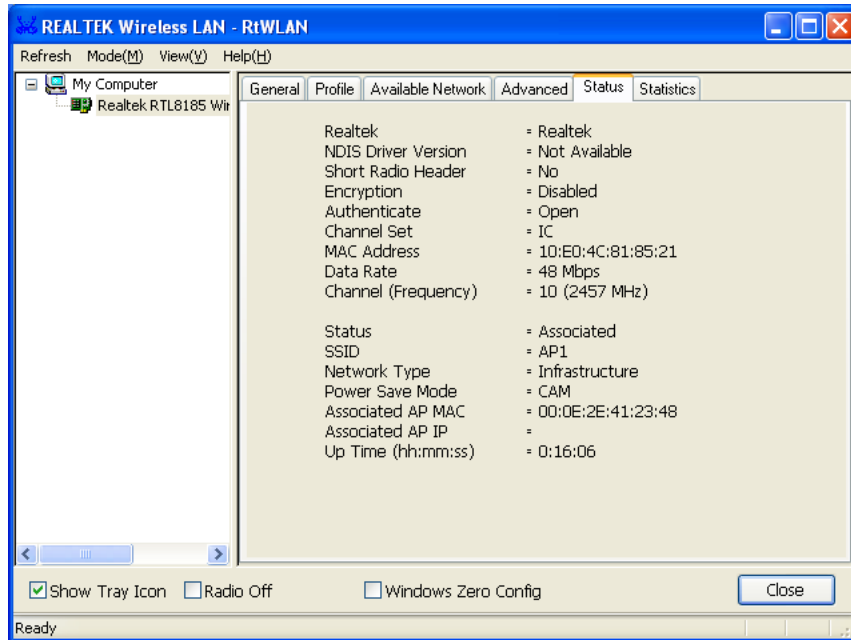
REALTEK Wireless LAN - RtWLAN

Refresh Mode(M) View(V) Help(H)

My Computer
Realtek RTL8185 Wir

General | Profile | Available Network | Advanced | Status | Statistics

| | |
|---|---|
| Realtek | = Realtek |
| NDIS Driver Version | = Not Available |
| Short Radio Header | = No |
| Encryption | = Disabled |
| Authenticate | = Open |
| Channel Set | = IC |
| MAC Address | = 10:E0:4C:81:85:21 |
| Data Rate | = 48 Mbps |
| Channel (Frequency) | = 10 (2457 MHz) |
| Status | = Associated |
| SSID | = AP1 |
| Network Type | = Infrastructure |
| Power Save Mode | = CAM |
| Associated AP MAC | = 00:0E:2E:41:23:48 |
| Associated AP IP | = |
| Up Time (hh:mm:ss) | = 0:16:06 |

Show Tray Icon Radio Off Windows Zero Config Close

Ready